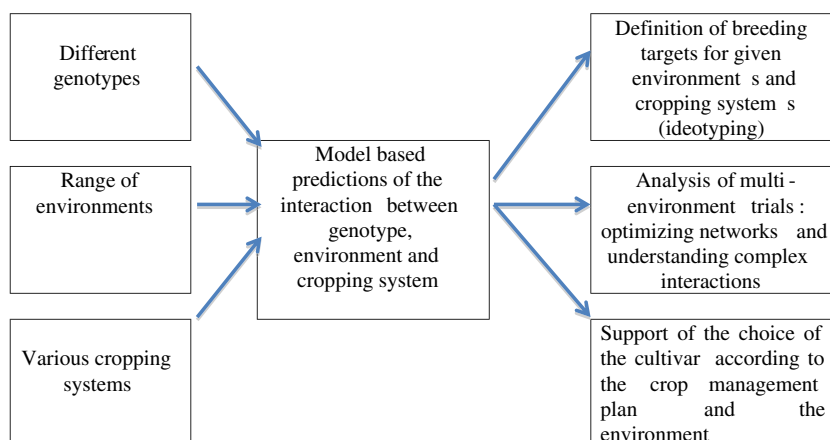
Different genotypes

Range of environments

Various cropping systems

Model based predictions of the interaction between genotype, environment and cropping system

Definition of breeding targets for given environment s and cropping system s (ideotyping)

Analysis of multi - environment trials : optimizing networks and understanding complex interactions

Support of the choice of the cultivar according to the crop management plan and the environment